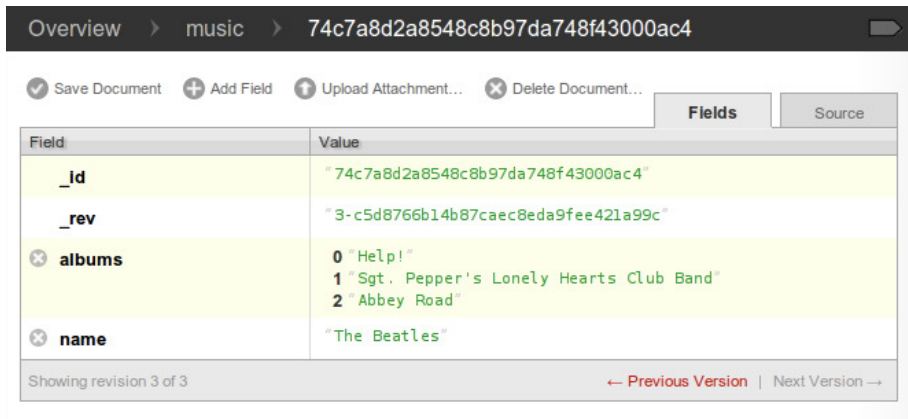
Overview › music › 74c7a8d2a8548c8b97da748f43000ac4

Save Document Add Field Upload Attachment... Delete Document...

Fields Source

| Field | Value |
|---|---|
| _id | "74c7a8d2a8548c8b97da748f43000ac4" |
| _rev | "3-c5d8766b14b87caec8eda9fee421a99c" |
| albums | 0 "Help!" 1 "Sgt. Pepper's Lonely Hearts Club Band" 2 "Abbey Road" |
| name | "The Beatles" |

Showing revision 3 of 3

← Previous Version | Next Version →